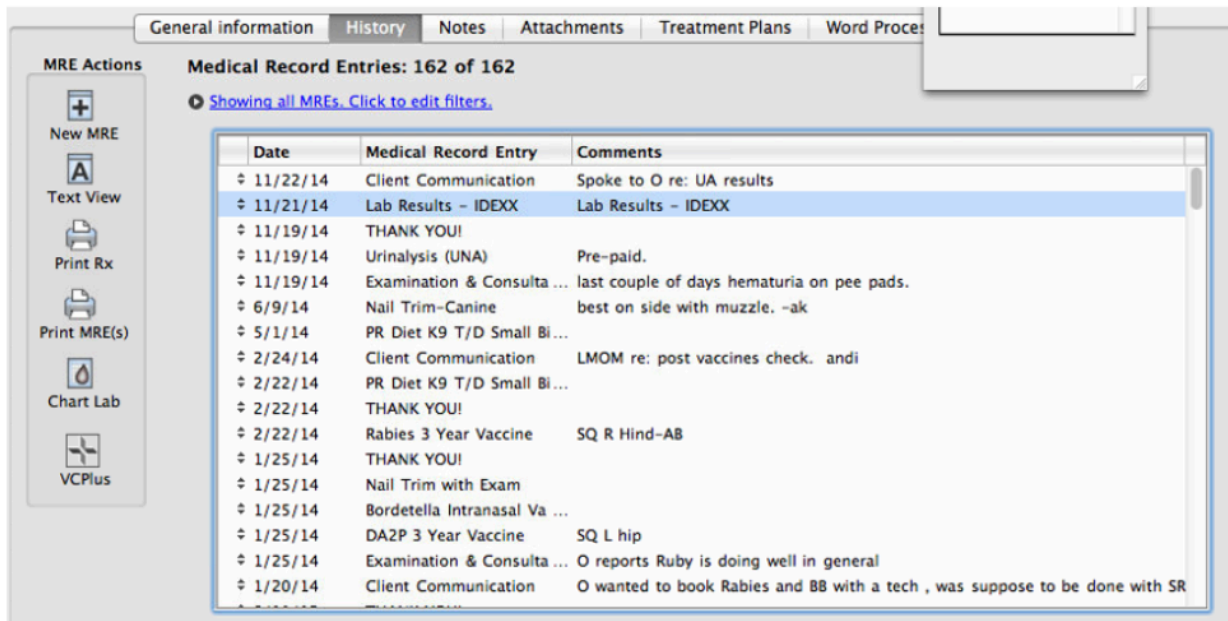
General information | History | Notes | Attachments | Treatment Plans | Word Proces

MRE Actions

New MRE

Text View

Print Rx

Print MRE(s)

Chart Lab

VCPlus

Medical Record Entries: 162 of 162

Showing all MREs. Click to edit filters.

| Date | Medical Record Entry | Comments |
|---|---|---|
| 11/22/14 | Client Communication | Spoke to O re: UA results |
| 11/21/14 | Lab Results - IDEXX | Lab Results - IDEXX |
| 11/19/14 | THANK YOU! | |
| 11/19/14 | Urinalysis (UNA) | Pre-paid. |
| 11/19/14 | Examination & Consulta ... | last couple of days hematuria on pee pads. |
| 6/9/14 | Nail Trim-Canine | best on side with muzzle. -ak |
| 5/1/14 | PR Diet K9 T/D Small Bi ... | |
| 2/24/14 | Client Communication | LMOM re: post vaccines check. andi |
| 2/22/14 | PR Diet K9 T/D Small Bi ... | |
| 2/22/14 | THANK YOU! | |
| 2/22/14 | Rabies 3 Year Vaccine | SQ R Hind-AB |
| 1/25/14 | THANK YOU! | |
| 1/25/14 | Nail Trim with Exam | |
| 1/25/14 | Bordetella Intranasal Va ... | |
| 1/25/14 | DA2P 3 Year Vaccine | SQ L hip |
| 1/25/14 | Examination & Consulta ... | O reports Ruby is doing well in general |
| 1/20/14 | Client Communication | O wanted to book Rabies and BB with a tech , was suppose to be done with SR |